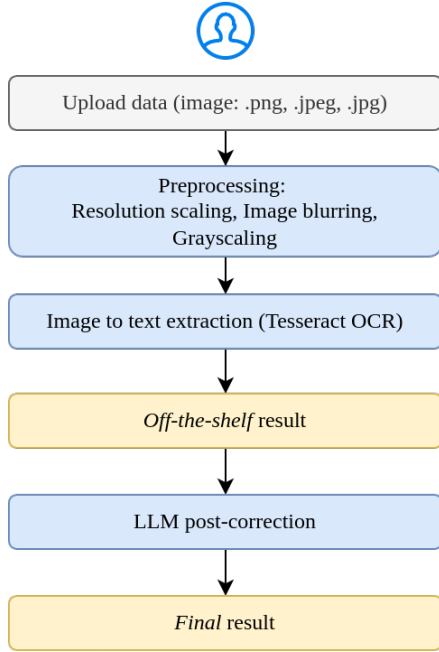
Upload data (image: .png, .jpeg, .jpg)

Preprocessing:
Resolution scaling, Image blurring, Grayscaling

Image to text extraction (Tesseract OCR)

Off-the-shelf result

LLM post-correction

Final result